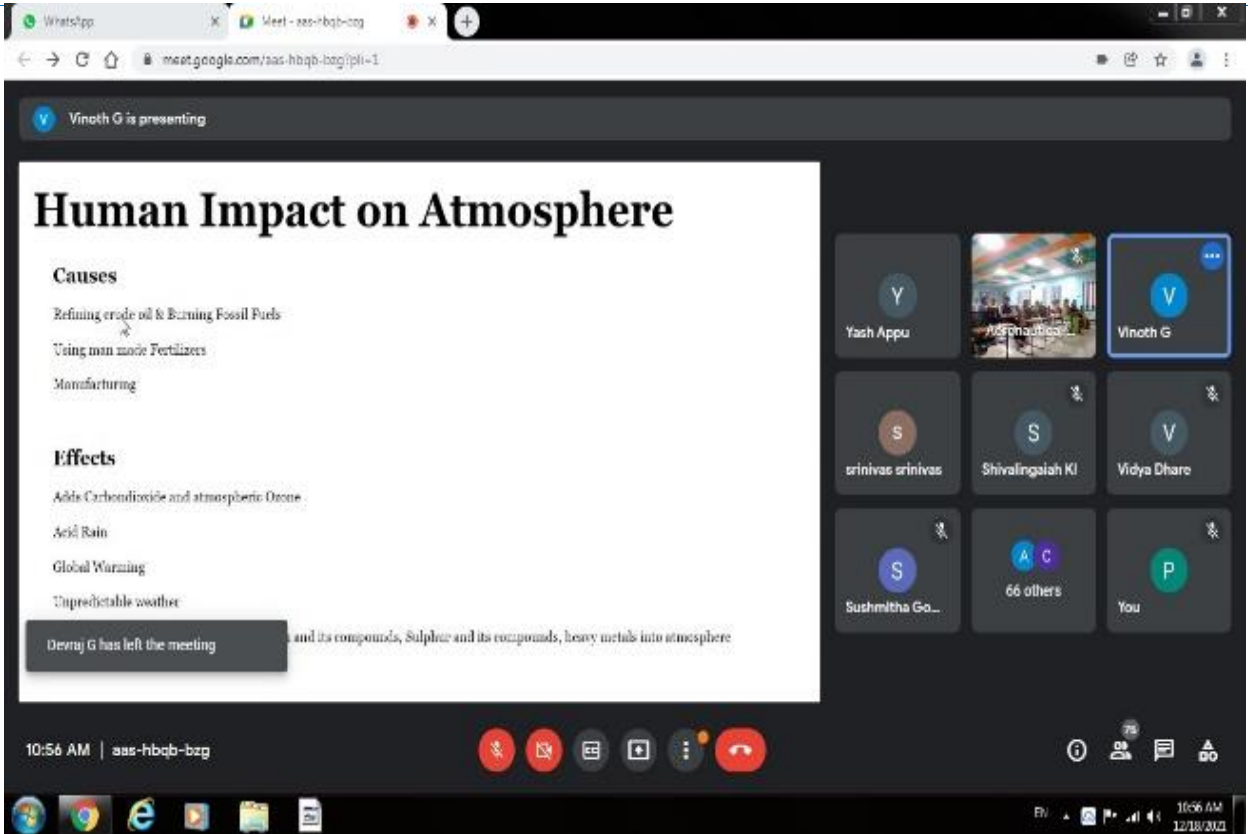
WhatsApp
Meet - aas-hbqb-bzg
meet.google.com/aas-hbqb-bzg?pli=1

Vinoth G is presenting

Human Impact on Atmosphere

Causes

Refining crude oil & Burning Fossil Fuels

Using man made Fertilizers

Manufacturing

Effects

Adds Carbondioxide and atmospheric Ozone

Acid Rain

Global Warming

Unpredictable weather

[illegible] and its compounds, Sulphur and its compounds, heavy metals into atmosphere

Devraj G has left the meeting

Yash Appu
Aeronautical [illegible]
Vinoth G
srinivas srinivas
Shivalingaiah KI
Vidya Dhare
Sushmitha Go...
66 others
You

10:56 AM | aas-hbqb-bzg

75

EN
10:56 AM
12/18/2021